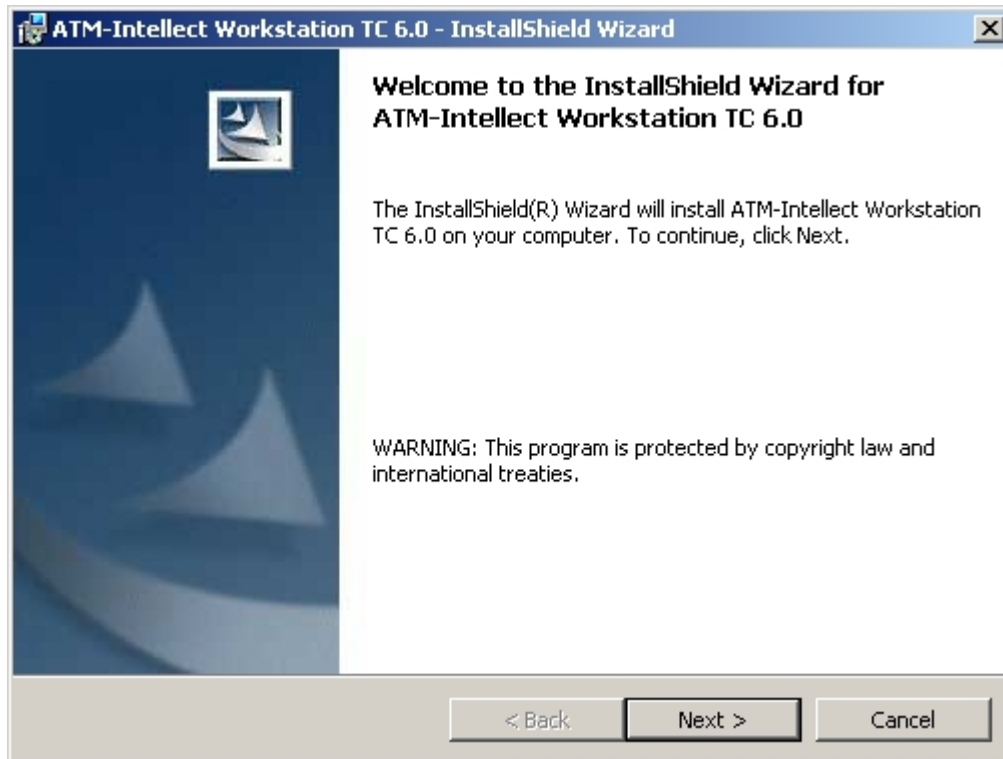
ATM-Intellect Workstation TC 6.0 - InstallShield Wizard

Welcome to the InstallShield Wizard for ATM-Intellect Workstation TC 6.0

The InstallShield(R) Wizard will install ATM-Intellect Workstation TC 6.0 on your computer. To continue, click Next.

WARNING: This program is protected by copyright law and international treaties.

< Back

Next >

Cancel